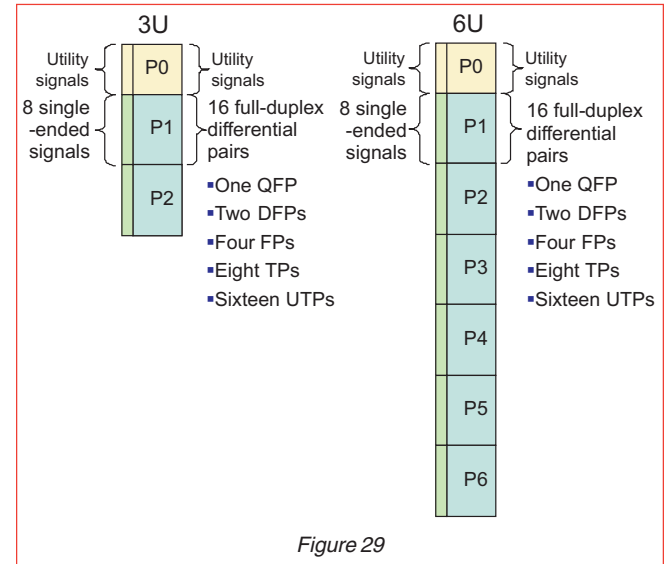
3U

Utility signals

P0

Utility signals

8 single -ended signals

P1

16 full-duplex differential pairs

P2

▪One QFP
▪Two DFPs
▪Four FPs
▪Eight TPs
▪Sixteen UTPs

6U

Utility signals

P0

Utility signals

8 single -ended signals

P1

16 full-duplex differential pairs

P2

P3

P4

P5

P6

▪One QFP
▪Two DFPs
▪Four FPs
▪Eight TPs
▪Sixteen UTPs

Figure 29